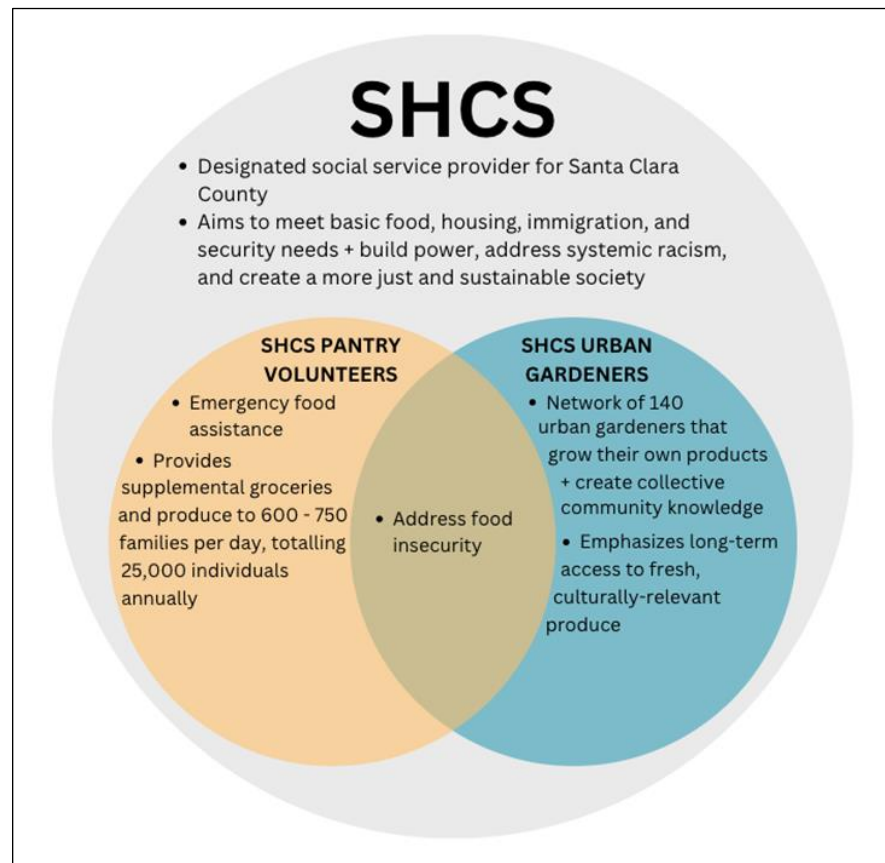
SHCS

• Designated social service provider for Santa Clara County
• Aims to meet basic food, housing, immigration, and security needs + build power, address systemic racism, and create a more just and sustainable society

SHCS PANTRY VOLUNTEERS

• Emergency food assistance
• Provides supplemental groceries and produce to 600 - 750 families per day, totalling 25,000 individuals annually

• Address food insecurity

SHCS URBAN GARDENERS

• Network of 140 urban gardeners that grow their own products + create collective community knowledge
• Emphasizes long-term access to fresh, culturally-relevant produce